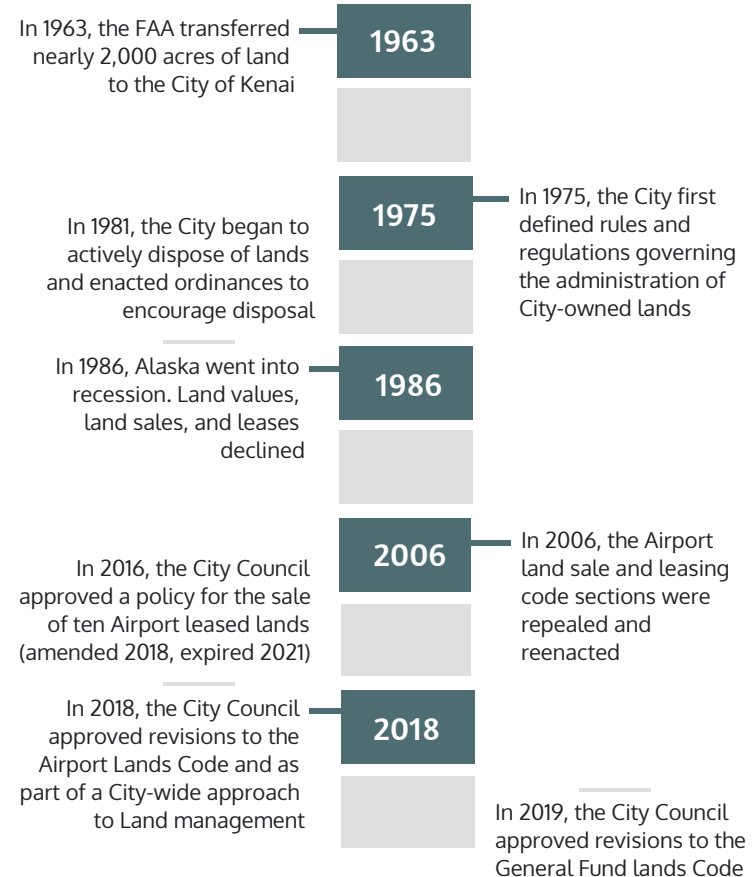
In 1963, the FAA transferred nearly 2,000 acres of land to the City of Kenai

1963

1975

In 1975, the City first defined rules and regulations governing the administration of City-owned lands

In 1981, the City began to actively dispose of lands and enacted ordinances to encourage disposal

In 1986, Alaska went into recession. Land values, land sales, and leases declined

1986

2006

In 2006, the Airport land sale and leasing code sections were repealed and reenacted

In 2016, the City Council approved a policy for the sale of ten Airport leased lands (amended 2018, expired 2021)

In 2018, the City Council approved revisions to the Airport Lands Code and as part of a City-wide approach to Land management

2018

In 2019, the City Council approved revisions to the General Fund lands Code